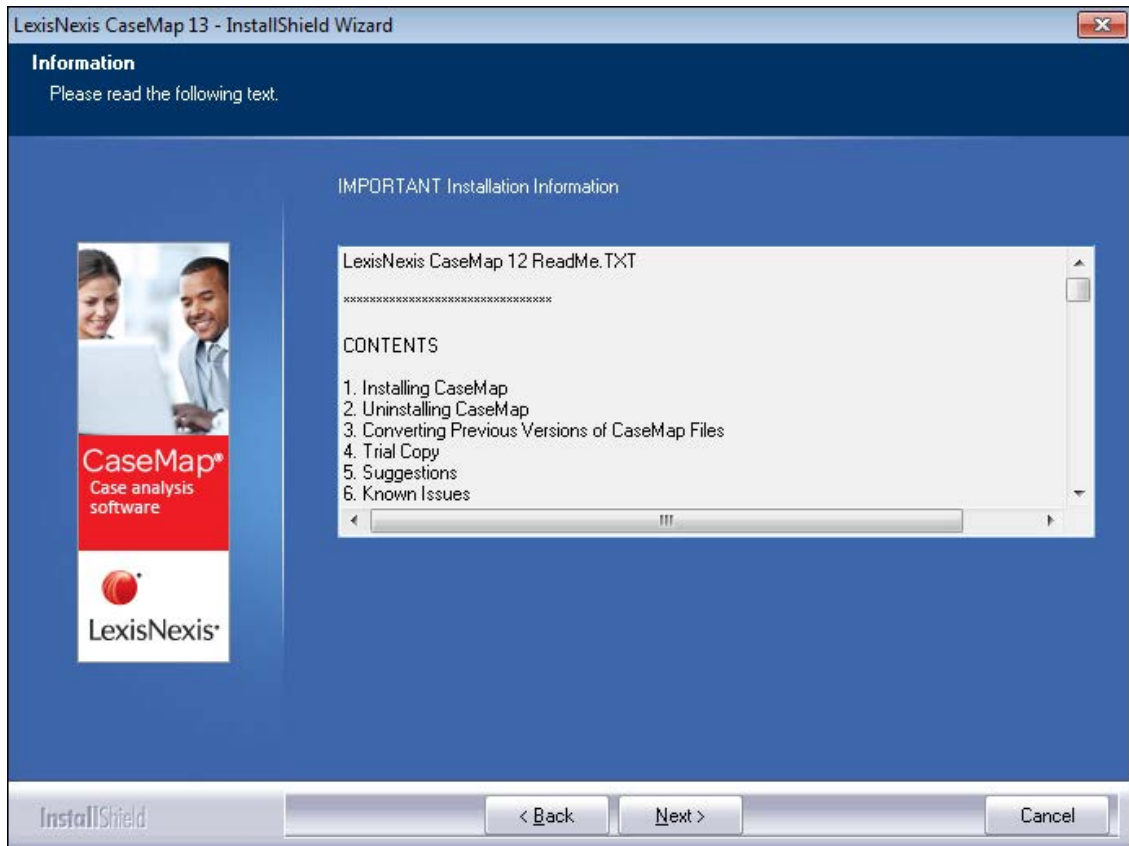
LexisNexis CaseMap 13 - InstallShield Wizard

Information

Please read the following text.

IMPORTANT Installation Information

LexisNexis CaseMap 12 ReadMe.TXT

********************************

CONTENTS

1. Installing CaseMap
2. Uninstalling CaseMap
3. Converting Previous Versions of CaseMap Files
4. Trial Copy
5. Suggestions
6. Known Issues

CaseMap®
Case analysis software

LexisNexis®

InstallShield

< Back

Next >

Cancel